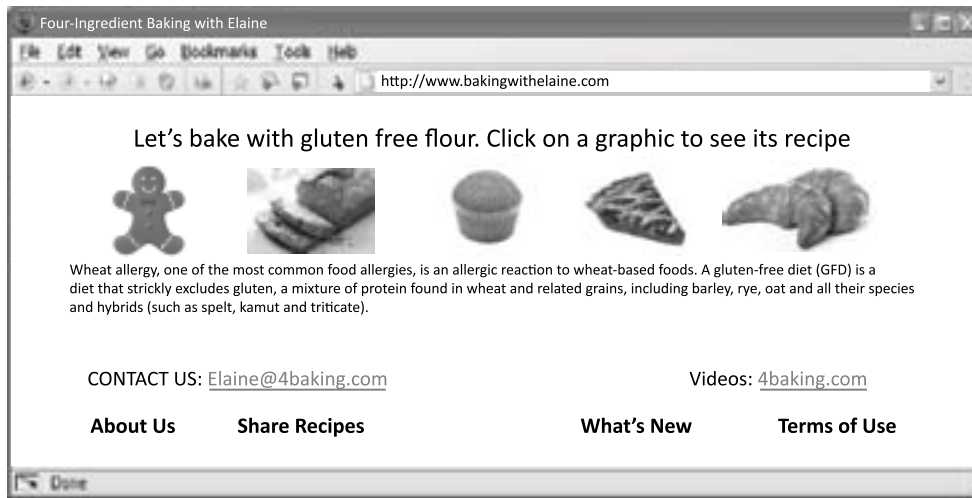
Four-Ingredient Baking with Elaine

File Edit View Go Bookmarks Tools Help

http://www.bakingwithelaine.com

Let’s bake with gluten free flour. Click on a graphic to see its recipe

Wheat allergy, one of the most common food allergies, is an allergic reaction to wheat-based foods. A gluten-free diet (GFD) is a diet that strickly excludes gluten, a mixture of protein found in wheat and related grains, including barley, rye, oat and all their species and hybrids (such as spelt, kamut and triticate).

CONTACT US: Elaine@4baking.com

Videos: 4baking.com

About Us

Share Recipes

What’s New

Terms of Use

Done